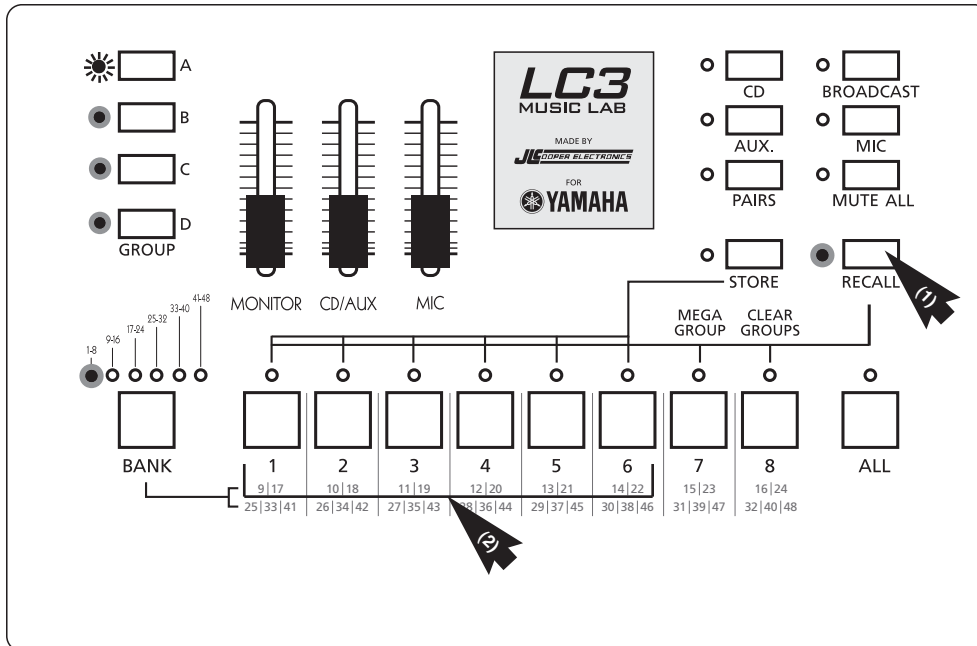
A

B

C

D

GROUP

MONITOR CD/AUX MIC

LC3
MUSIC LAB
MADE BY
JLCOOPER ELECTRONICS
FOR
YAMAHA

CD BROADCAST

AUX. MIC

PAIRS MUTE ALL

STORE RECALL

(1)

1-8 9-16 17-24 25-32 33-40 41-48

MEGA GROUP CLEAR GROUPS

BANK

1
9|17
25|33|41

2
10|18
26|34|42

3
11|19
27|35|43

4
12|20
28|36|44

5
13|21
29|37|45

6
14|22
30|38|46

7
15|23
31|39|47

8
16|24
32|40|48

ALL

(2)